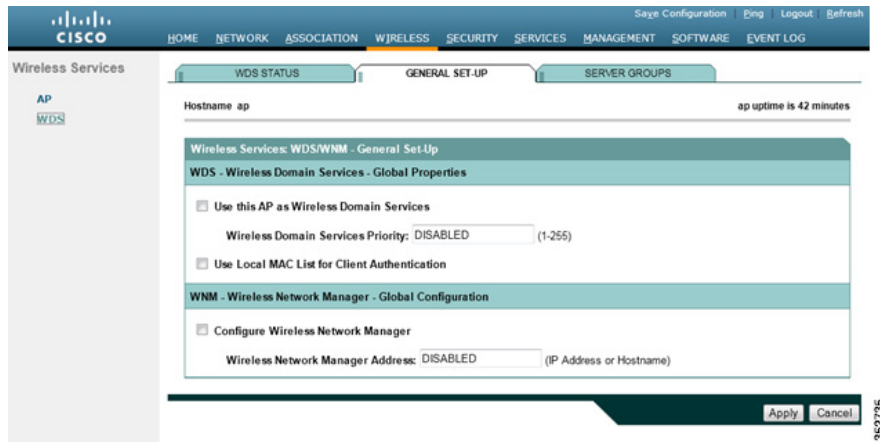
cisco

Save Configuration | Ping | Logout | Refresh

HOME NETWORK ASSOCIATION WIRELESS SECURITY SERVICES MANAGEMENT SOFTWARE EVENT LOG

Wireless Services

AP
WDS

WDS STATUS | GENERAL SET-UP | SERVER GROUPS

Hostname ap

ap uptime is 42 minutes

Wireless Services: WDS/WNM - General Set-Up

WDS - Wireless Domain Services - Global Properties

Use this AP as Wireless Domain Services

Wireless Domain Services Priority: DISABLED (1-255)

Use Local MAC List for Client Authentication

WNM - Wireless Network Manager - Global Configuration

Configure Wireless Network Manager

Wireless Network Manager Address: DISABLED (IP Address or Hostname)

Apply Cancel

252726